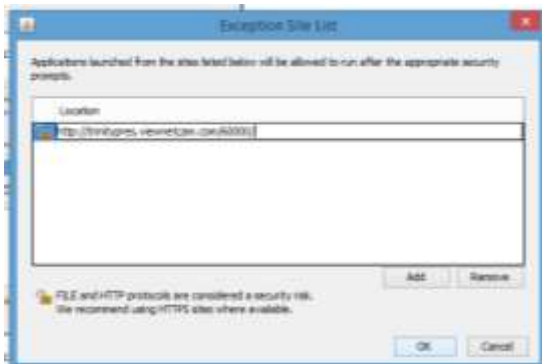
Exception Site List

Applications launched from the sites listed below will be allowed to run after the appropriate security prompts.

Location

http://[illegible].viewnetcam.com:60001/

Add
Remove

FILE and HTTP protocols are considered a security risk. We recommend using HTTPS sites where available.

OK
Cancel